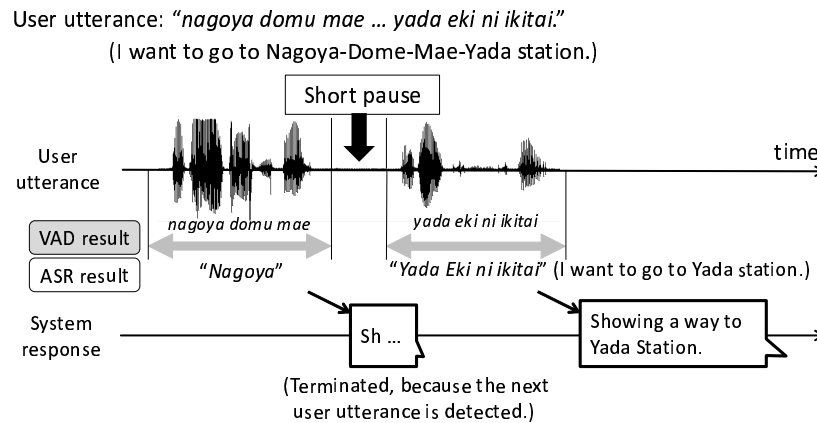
User utterance: “nagoya domu mae … yada eki ni ikitai.”
(I want to go to Nagoya-Dome-Mae-Yada station.)

Short pause

User utterance

time

nagoya domu mae

yada eki ni ikitai

VAD result

ASR result

“Nagoya”

“Yada Eki ni ikitai” (I want to go to Yada station.)

System response

Sh …

Showing a way to Yada Station.

(Terminated, because the next user utterance is detected.)